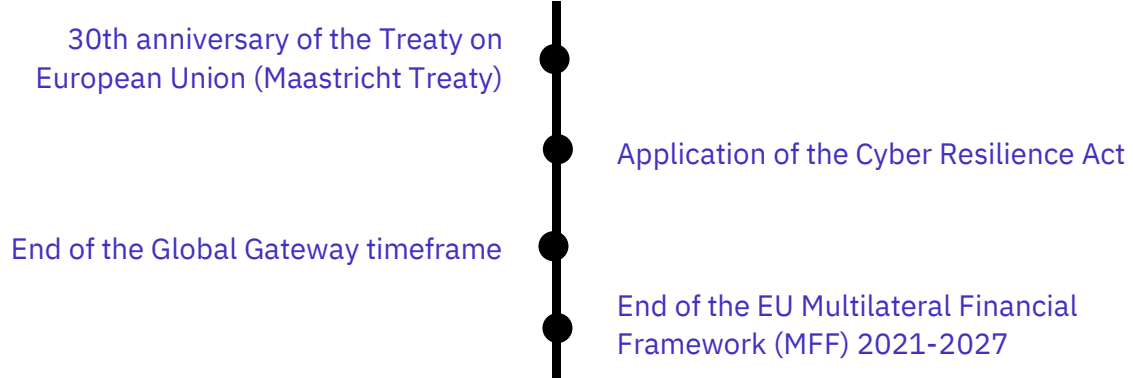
30th anniversary of the Treaty on European Union (Maastricht Treaty)

Application of the Cyber Resilience Act

End of the Global Gateway timeframe

End of the EU Multilateral Financial Framework (MFF) 2021-2027